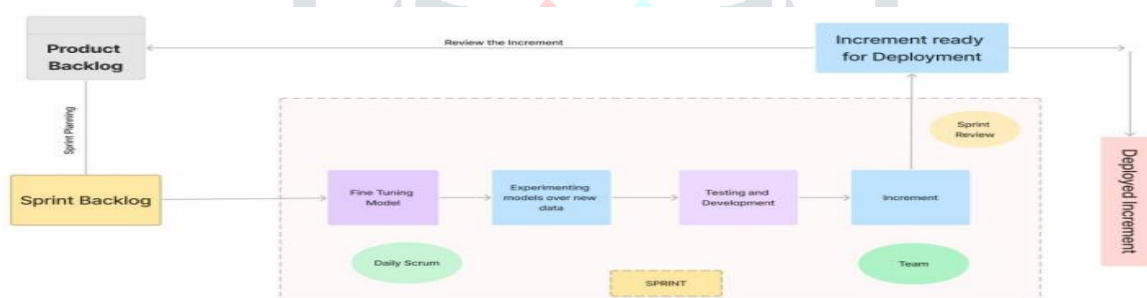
Product Backlog

Review the Increment

Increment ready for Deployment

Sprint Planning

Sprint Review

Deployed Increment

Sprint Backlog

Fine Tuning Model

Experimenting models over new data

Testing and Development

Increment

Daily Scrum

Team

SPRINT